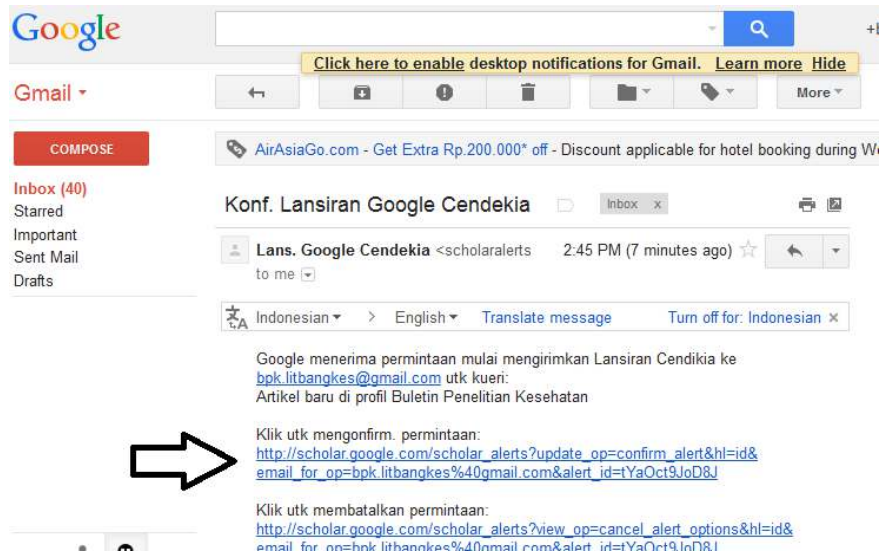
Google

+

Click here to enable desktop notifications for Gmail. Learn more Hide

Gmail

More

COMPOSE

AirAsiaGo.com - Get Extra Rp.200.000* off - Discount applicable for hotel booking during W

Inbox (40)
Starred
Important
Sent Mail
Drafts

Konf. Lansiran Google Cendekia Inbox x

Lans. Google Cendekia <scholaralerts 2:45 PM (7 minutes ago)
to me

Indonesian > English Translate message Turn off for: Indonesian x

Google menerima permintaan mulai mengirimkan Lansiran Cendikia ke bpk.litbangkes@gmail.com utk kueri:
Artikel baru di profil Buletin Penelitian Kesehatan

Klik utk mengonfirm. permintaan:
http://scholar.google.com/scholar_alerts?update_op=confirm_alert&hl=id&email_for_op=bpk.litbangkes%40gmail.com&alert_id=tYaOct9JoD8J

Klik utk membatalkan permintaan:
http://scholar.google.com/scholar_alerts?view_op=cancel_alert_options&hl=id&email_for_op=bpk.litbangkes%40gmail.com&alert_id=tYaOct9JoD8J